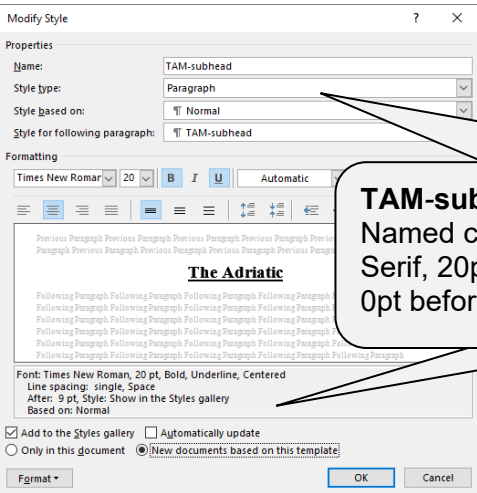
Modify Style ? ×

Properties

Name: TAM-subhead

Style type: Paragraph

Style based on: ¶ Normal

Style for following paragraph: ¶ TAM-subhead

Formatting

Times New Roman 20 B I U Automatic

Previous Paragraph Previous Paragraph Previous Paragraph Previous Paragraph Previous Paragraph Previous Paragraph Previous Paragraph Previous Paragraph Previous Paragraph Previous

The Adriatic

Following Paragraph Following Paragraph Following Paragraph Following Paragraph Following Paragraph Following Paragraph Following Paragraph Following Paragraph Following Paragraph Following Paragraph Following Paragraph Following Paragraph Following Paragraph Following Paragraph Following Paragraph Following Paragraph Following Paragraph Following Paragraph Following Paragraph

Font: Times New Roman, 20 pt, Bold, Underline, Centered
Line spacing: single, Space
After: 9 pt, Style: Show in the Styles gallery
Based on: Normal

☑ Add to the Styles gallery ☐ Automatically update

○ Only in this document ◉ New documents based on this template

Format ▾ OK Cancel

TAM-sub
Named c
Serif, 20p
0pt befor